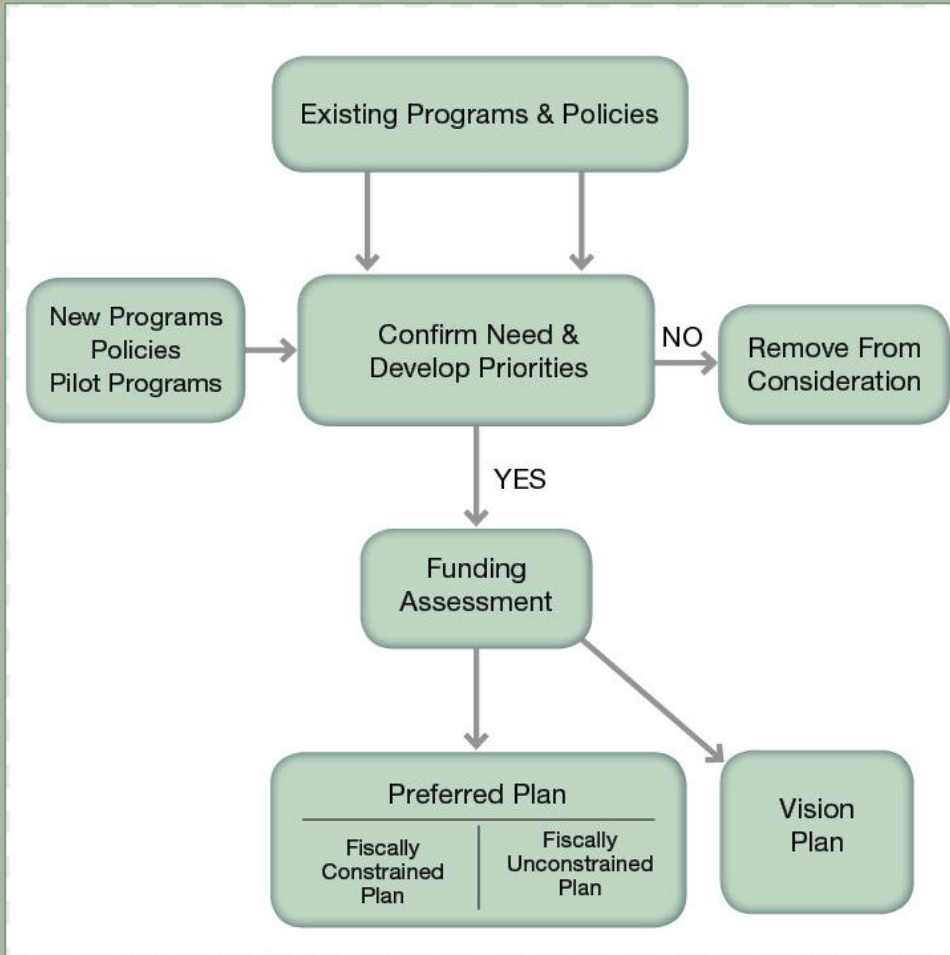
Existing Programs & Policies

New Programs
Policies
Pilot Programs

Confirm Need & Develop Priorities

NO

Remove From Consideration

YES

Funding Assessment

Preferred Plan

Fiscally Constrained Plan

Fiscally Unconstrained Plan

Vision Plan